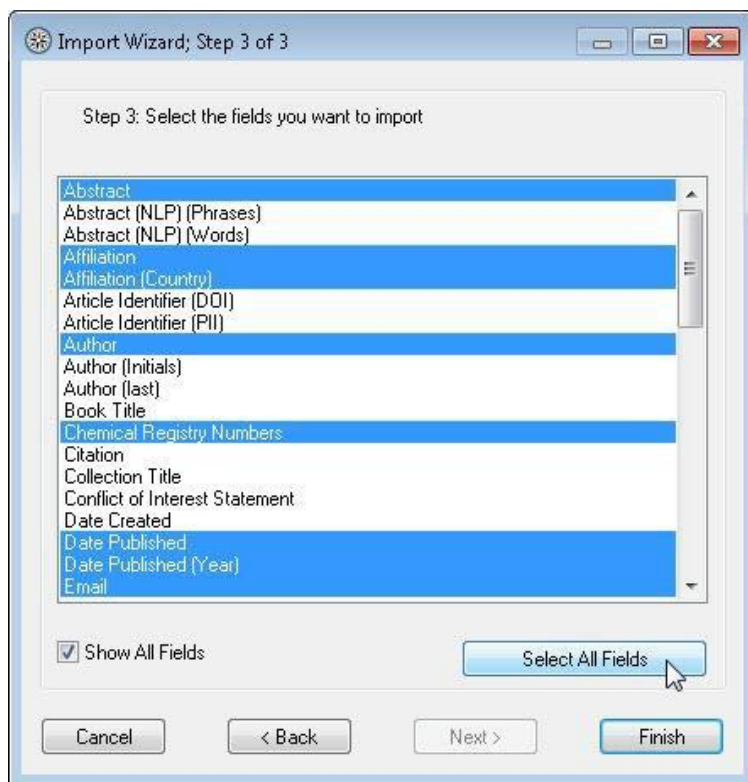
Import Wizard; Step 3 of 3

Step 3: Select the fields you want to import

Abstract
Abstract (NLP) (Phrases)
Abstract (NLP) (Words)
Affiliation
Affiliation (Country)
Article Identifier (DOI)
Article Identifier (PII)
Author
Author (Initials)
Author (last)
Book Title
Chemical Registry Numbers
Citation
Collection Title
Conflict of Interest Statement
Date Created
Date Published
Date Published (Year)
Email

Show All Fields

Select All Fields

Cancel
< Back
Next >
Finish